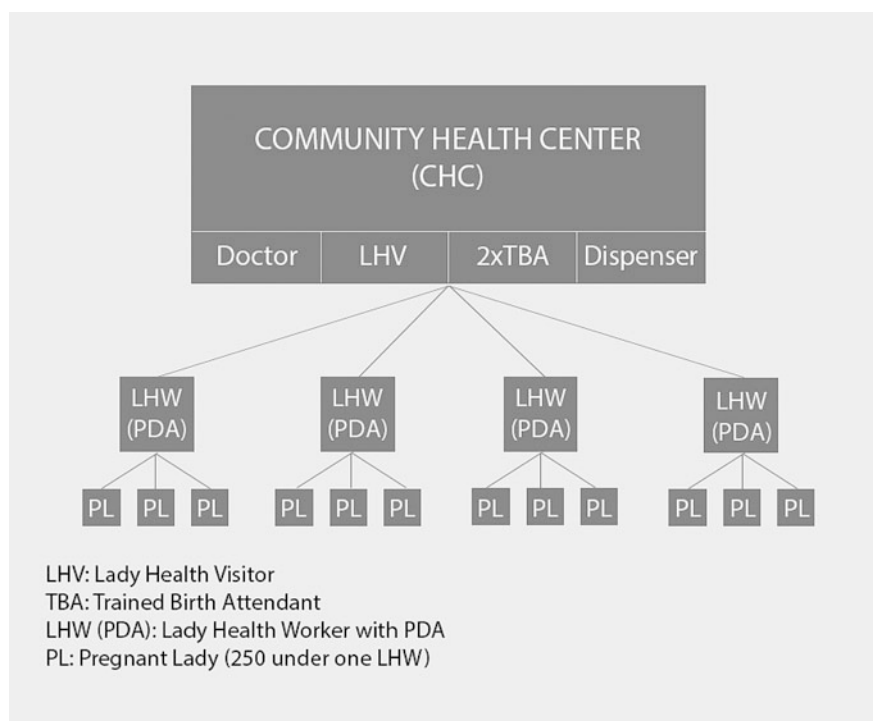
COMMUNITY HEALTH CENTER (CHC)

Doctor
LHV
2xTBA
Dispenser

LHW (PDA)
PL PL PL

LHW (PDA)
PL PL PL

LHW (PDA)
PL PL PL

LHW (PDA)
PL PL PL

LHV: Lady Health Visitor
TBA: Trained Birth Attendant
LHW (PDA): Lady Health Worker with PDA
PL: Pregnant Lady (250 under one LHW)